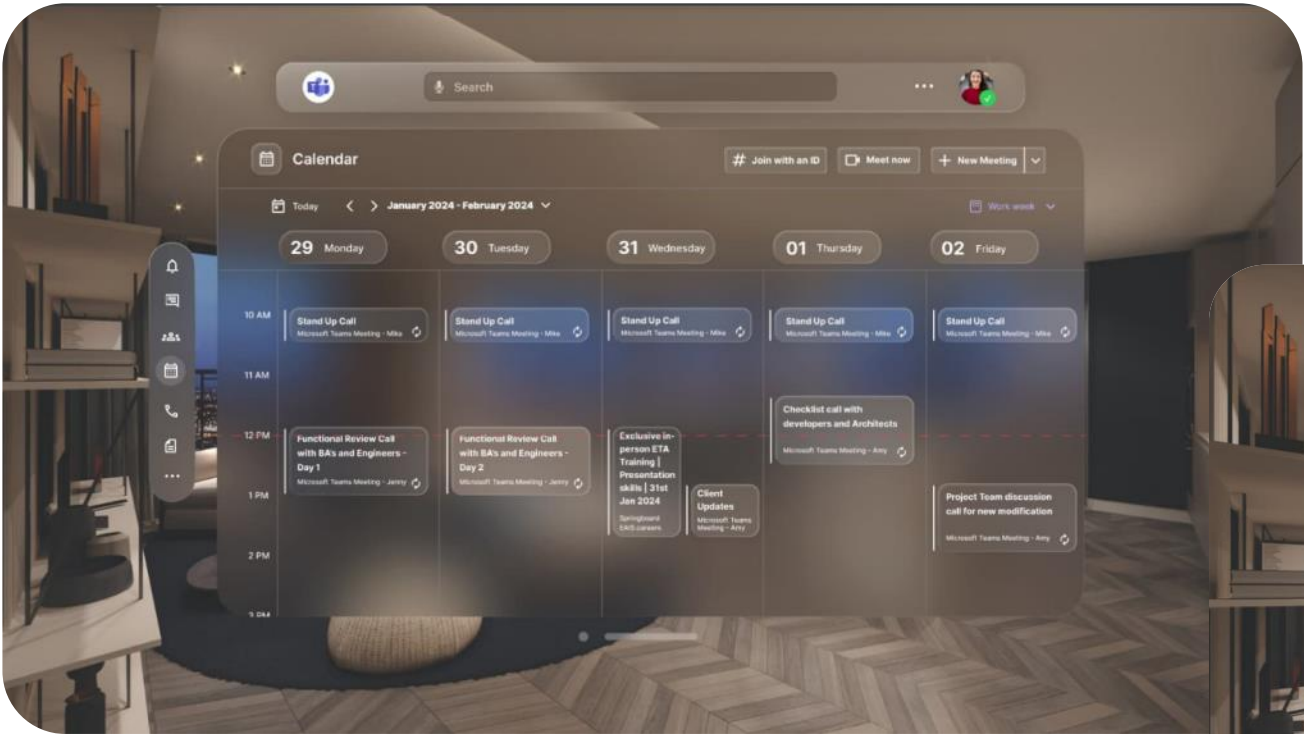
Search

...

Calendar

Join with an ID

Meet now

+ New Meeting

Today

January 2024 - February 2024

Work week

29 Monday

30 Tuesday

31 Wednesday

01 Thursday

02 Friday

10 AM

11 AM

12 PM

1 PM

2 PM

Stand Up Call
Microsoft Teams Meeting - Mike

Stand Up Call
Microsoft Teams Meeting - Mike

Stand Up Call
Microsoft Teams Meeting - Mike

Stand Up Call
Microsoft Teams Meeting - Mike

Stand Up Call
Microsoft Teams Meeting - Mike

Checklist call with developers and Architects
Microsoft Teams Meeting - Amy

Functional Review Call with BA's and Engineers - Day 1
Microsoft Teams Meeting - Jenny

Functional Review Call with BA's and Engineers - Day 2
Microsoft Teams Meeting - Jenny

Exclusive in-person ETA Training | Presentation skills | 31st Jan 2024
Springboard EAIS.careers

Client Updates
Microsoft Teams Meeting - Amy

Project Team discussion call for new modification
Microsoft Teams Meeting - Amy